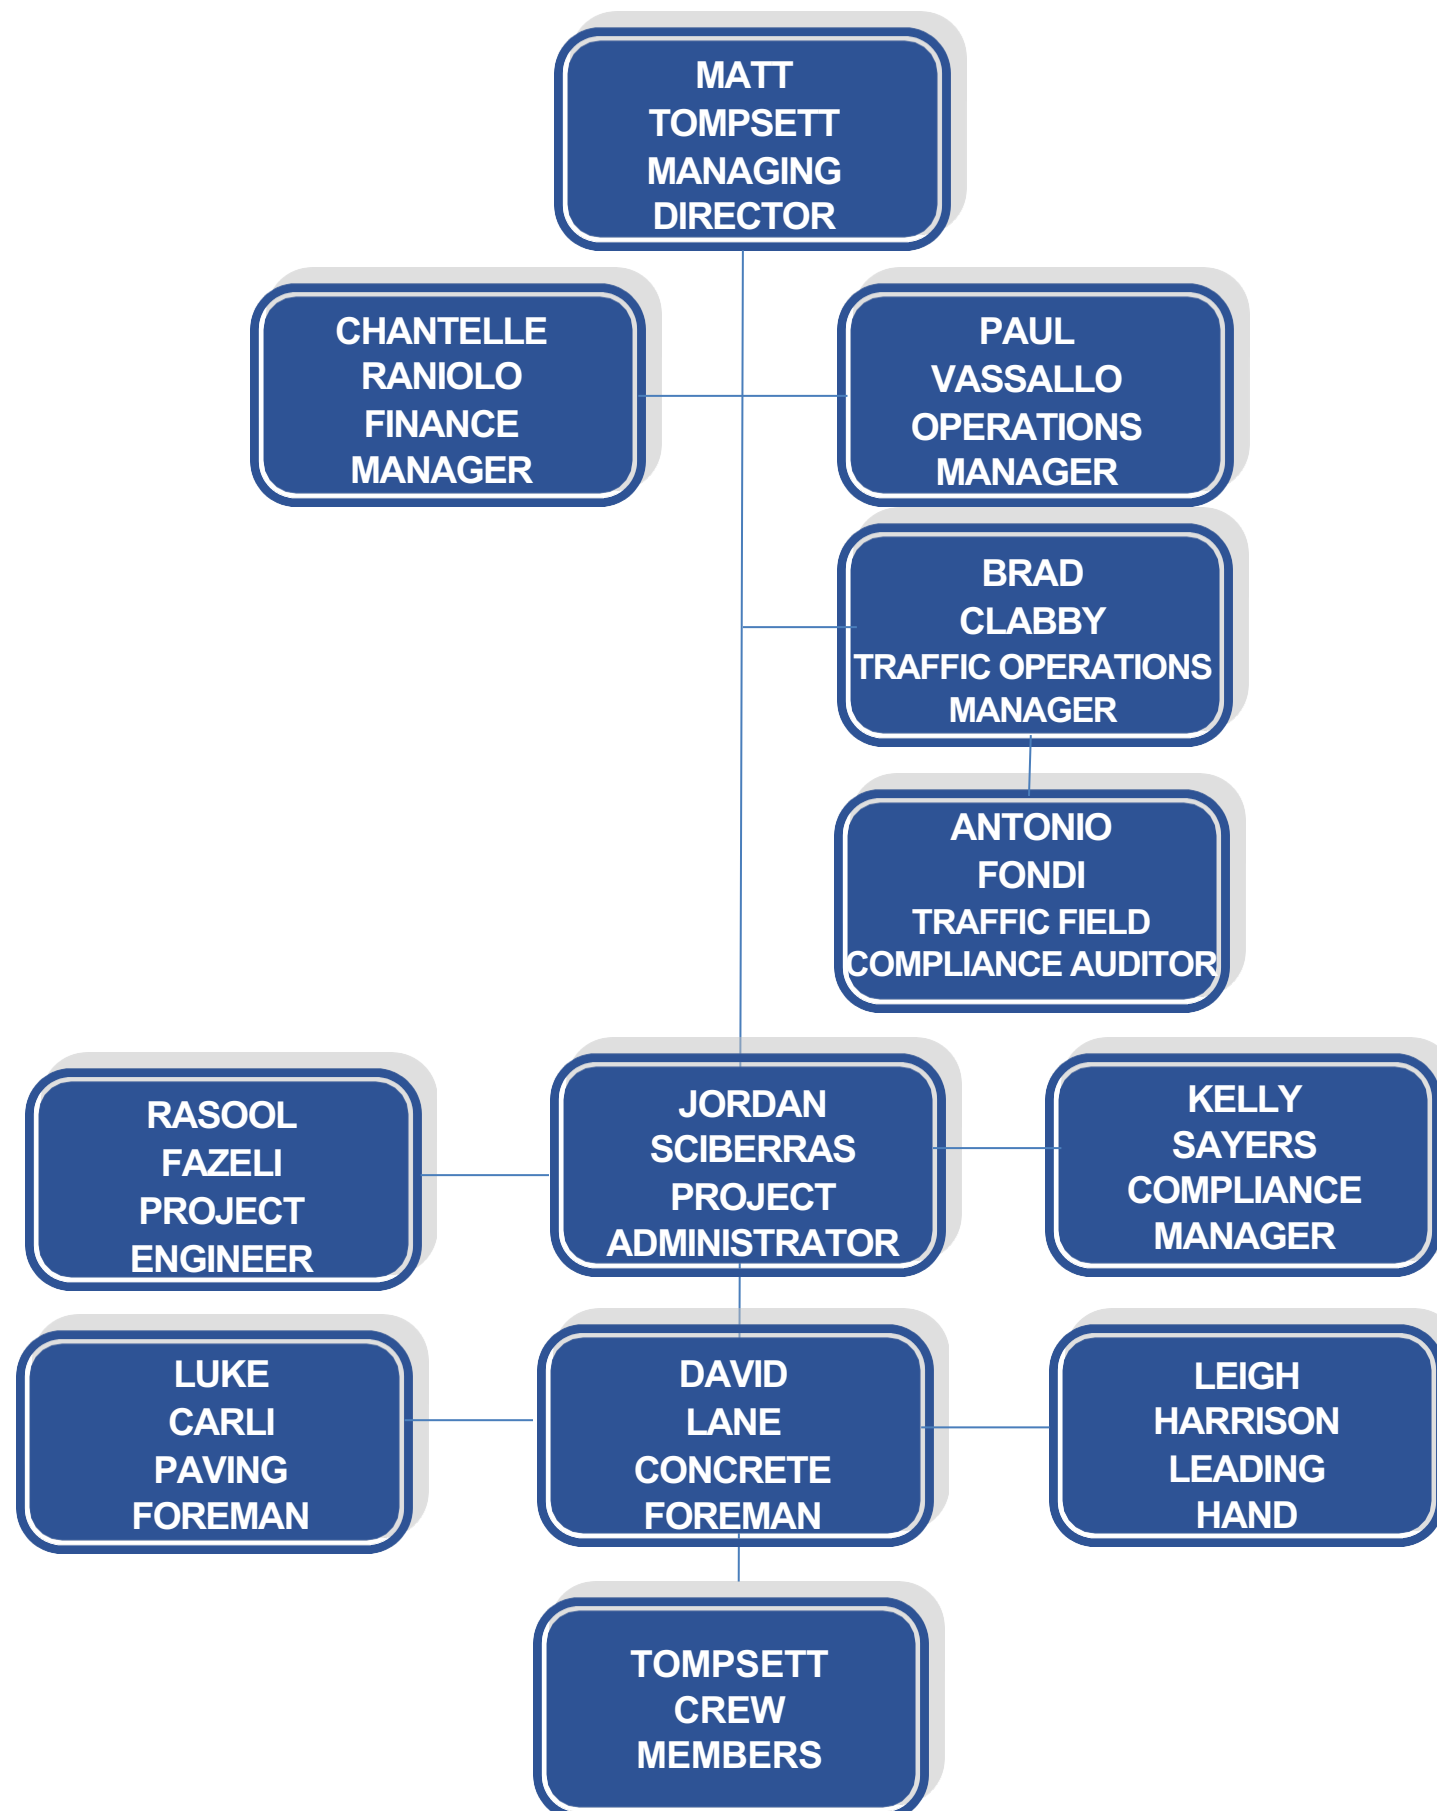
MATT
TOMPSETT
MANAGING
DIRECTOR

CHANTELLE
RANIOLO
FINANCE
MANAGER

PAUL
VASSALLO
OPERATIONS
MANAGER

BRAD
CLABBY
TRAFFIC OPERATIONS
MANAGER

ANTONIO
FONDI
TRAFFIC FIELD
COMPLIANCE AUDITOR

RASOOL
FAZELI
PROJECT
ENGINEER

JORDAN
SCIBERRAS
PROJECT
ADMINISTRATOR

KELLY
SAYERS
COMPLIANCE
MANAGER

LUKE
CARLI
PAVING
FOREMAN

DAVID
LANE
CONCRETE
FOREMAN

LEIGH
HARRISON
LEADING
HAND

TOMPSETT
CREW
MEMBERS